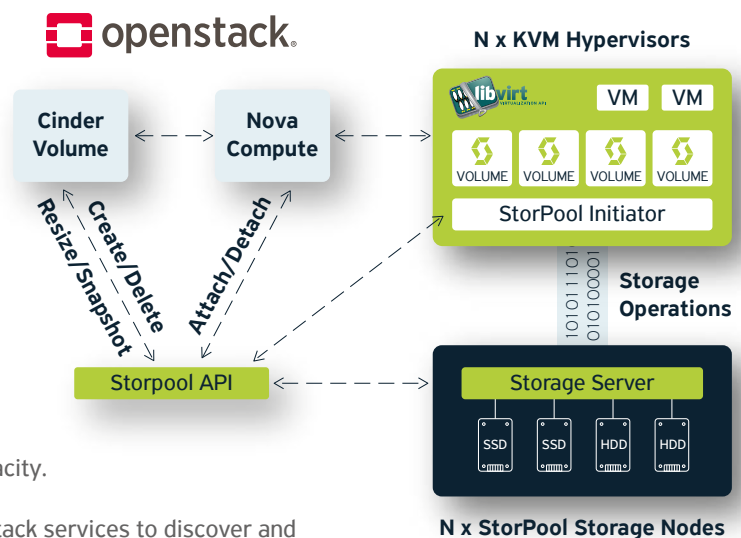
openstack.

N x KVM Hypervisors

libvirt VIRTUALIZATION API

VM VM

VOLUME VOLUME VOLUME VOLUME

StorPool Initiator

Cinder Volume

Nova Compute

Resize/Snapshot

Create/Delete

Attach/Detach

10101110101
01010000001

Storage Operations

Storpool API

Storage Server

SSD SSD HDD HDD

N x StorPool Storage Nodes

acity.

tack services to discover and